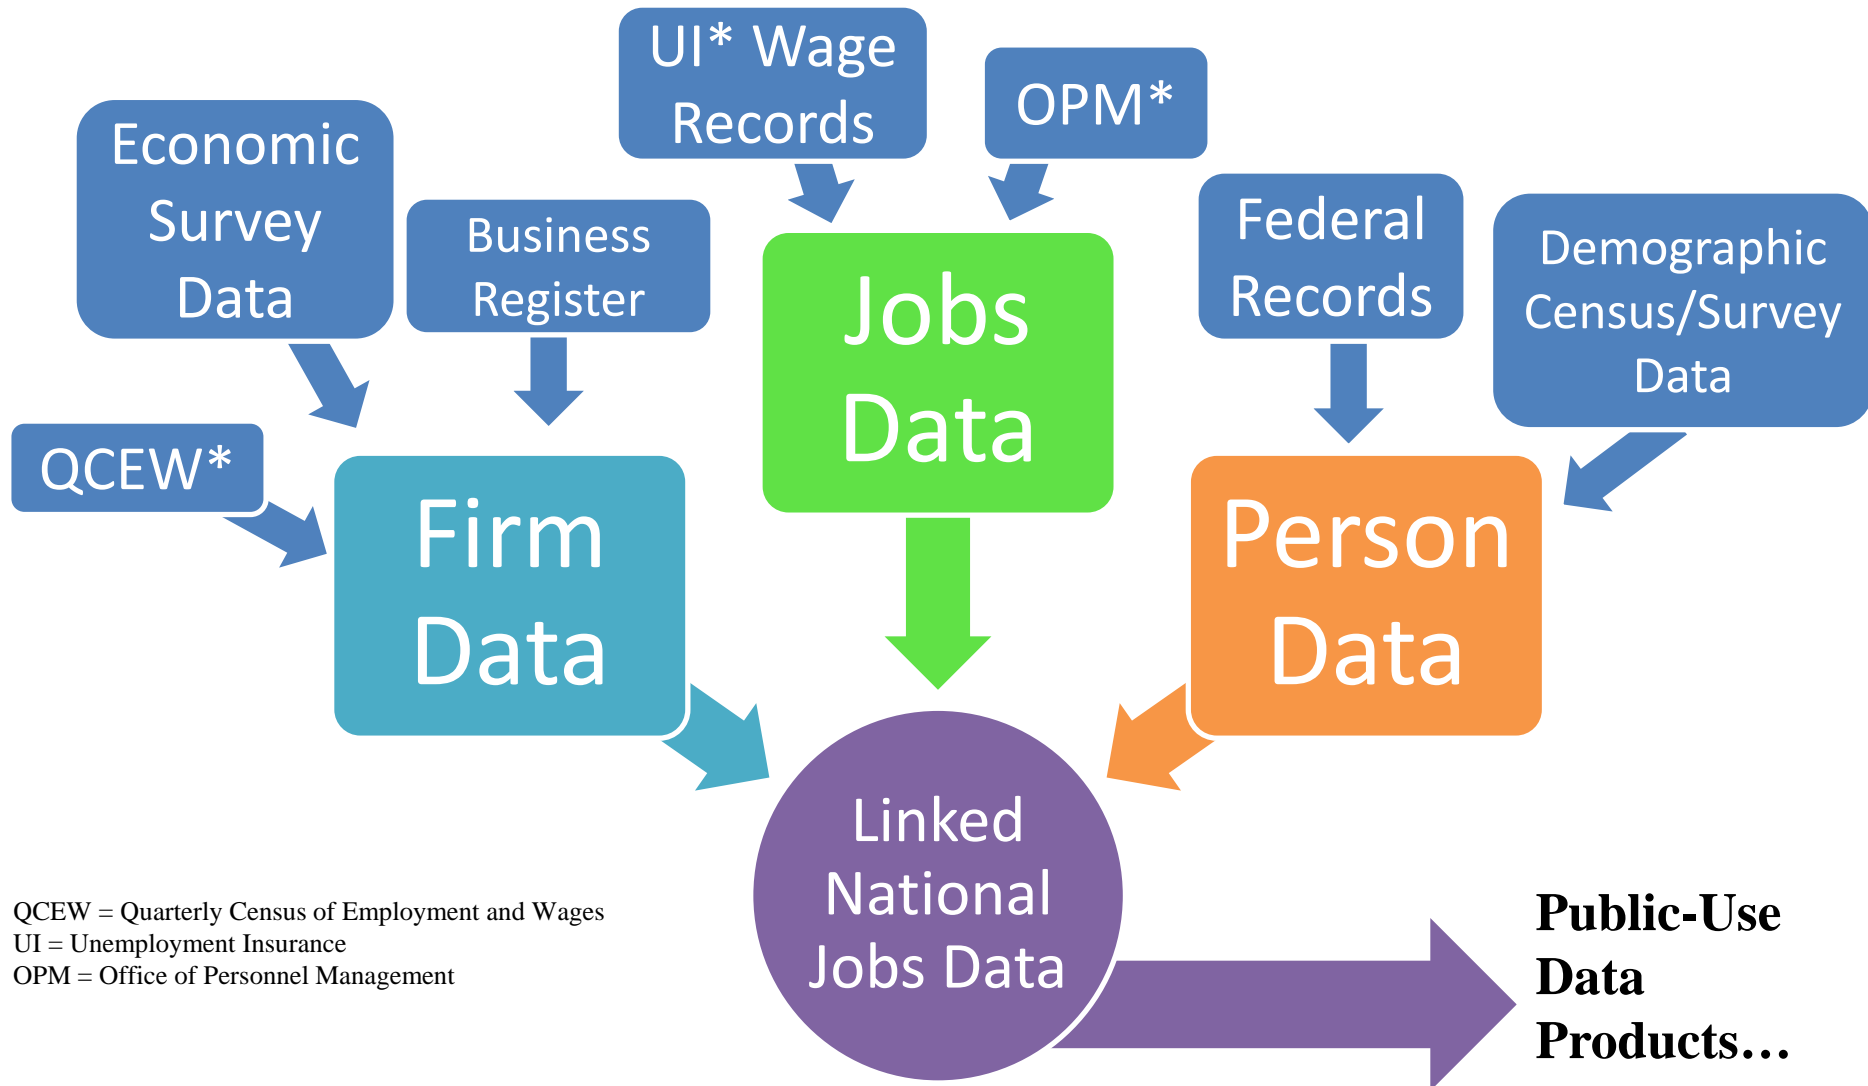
UI* Wage Records

OPM*

Economic Survey Data

Business Register

Jobs Data

Federal Records

Demographic Census/Survey Data

QCEW*

Firm Data

Person Data

Linked National Jobs Data

QCEW = Quarterly Census of Employment and Wages
UI = Unemployment Insurance
OPM = Office of Personnel Management

Public-Use Data Products…